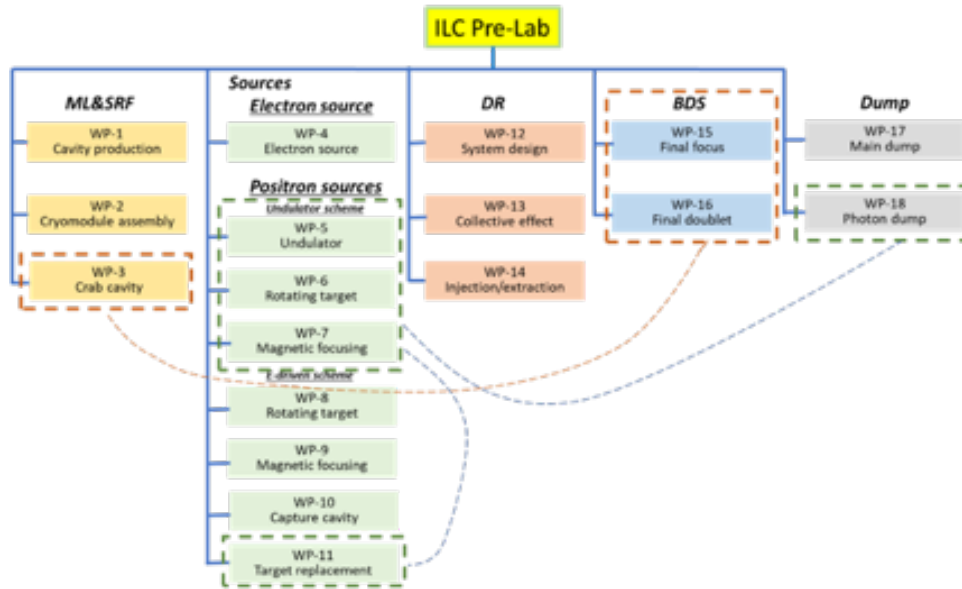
ILC Pre-Lab

ML&SRF

WP-1
Cavity production

WP-2
Cryomodule assembly

WP-3
Crab cavity

Sources
Electron source

WP-4
Electron source

Positron sources
Undulator scheme

WP-5
Undulator

WP-6
Rotating target

WP-7
Magnetic focusing

E-driven scheme

WP-8
Rotating target

WP-9
Magnetic focusing

WP-10
Capture cavity

WP-11
Target replacement

DR

WP-12
System design

WP-13
Collective effect

WP-14
Injection/extraction

BDS

WP-15
Final focus

WP-16
Final doublet

Dump

WP-17
Main dump

WP-18
Photon dump